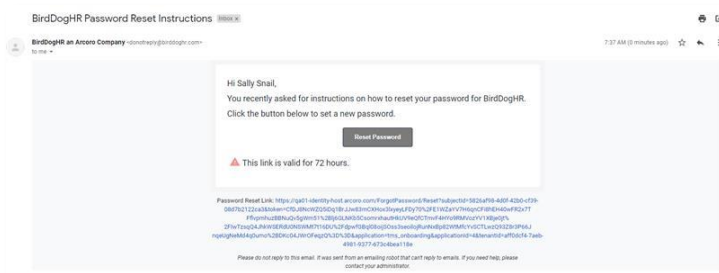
BirdDogHR Password Reset Instructions Inbox x

BirdDogHR an Arcoro Company <donotreply@birdioghr.com>
to me

7:37 AM (0 minutes ago)

Hi Sally Snail,

You recently asked for instructions on how to reset your password for BirdDogHR.

Click the button below to set a new password.

Reset Password

This link is valid for 72 hours.

Password Reset Link: https://qa01-identity-host.arcoro.com/ForgotPassword/Reset?subjectId=5826af98-4d0f-42b0-cf39-08d7b2122ea3&token=CfDJ8NcWZG5Dq1BrJJwE3mCXHox3IvyeyLFDy70%2FEYKZaYV7H6qnCF8HEHl4oF82x7TFfvjmhuzBBNuQv5gWm51%2BIj6OLNKbSCsomrshauHKUVHeQfCTmvF4HYo9RMVozYV1KBje0jt%2FiwTzsyG4JhKW3ERdU0NSWMI7t16DU%2Fqnwf0BqI0bojOsx3ueoIkjRunNxBp82W9MfcYv5CTLezQ932Br3P66JnyeUgNeM4qDumo%2BDKc04JWrOFeqzQ%3D%3D&application=tms_onboarding&applicationId=4&tenantId=aff0d5f4-7aeb-4981-9377-673c4bea118e

Please do not reply to this email. It was sent from an emailing robot that can't reply to emails. If you need help, please contact your administrator.